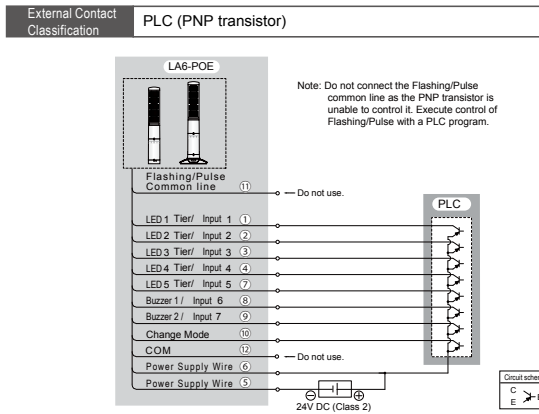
External Contact Classification

PLC (PNP transistor)

LA6-POE

Note: Do not connect the Flashing/Pulse common line as the PNP transistor is unable to control it. Execute control of Flashing/Pulse with a PLC program.

Flashing/Pulse Common line ⑪

Do not use.

PLC

LED 1 Tier/ Input 1 ①
LED 2 Tier/ Input 2 ②
LED 3 Tier/ Input 3 ③
LED 4 Tier/ Input 4 ④
LED 5 Tier/ Input 5 ⑦
Buzzer 1 / Input 6 ⑧
Buzzer 2 / Input 7 ⑨
Change Mode ⑩
COM ⑫

Do not use.

Power Supply Wire ⑥
Power Supply Wire ⑤

⊖ ⊕
24V DC (Class 2)

Circuit sche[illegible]
C
E